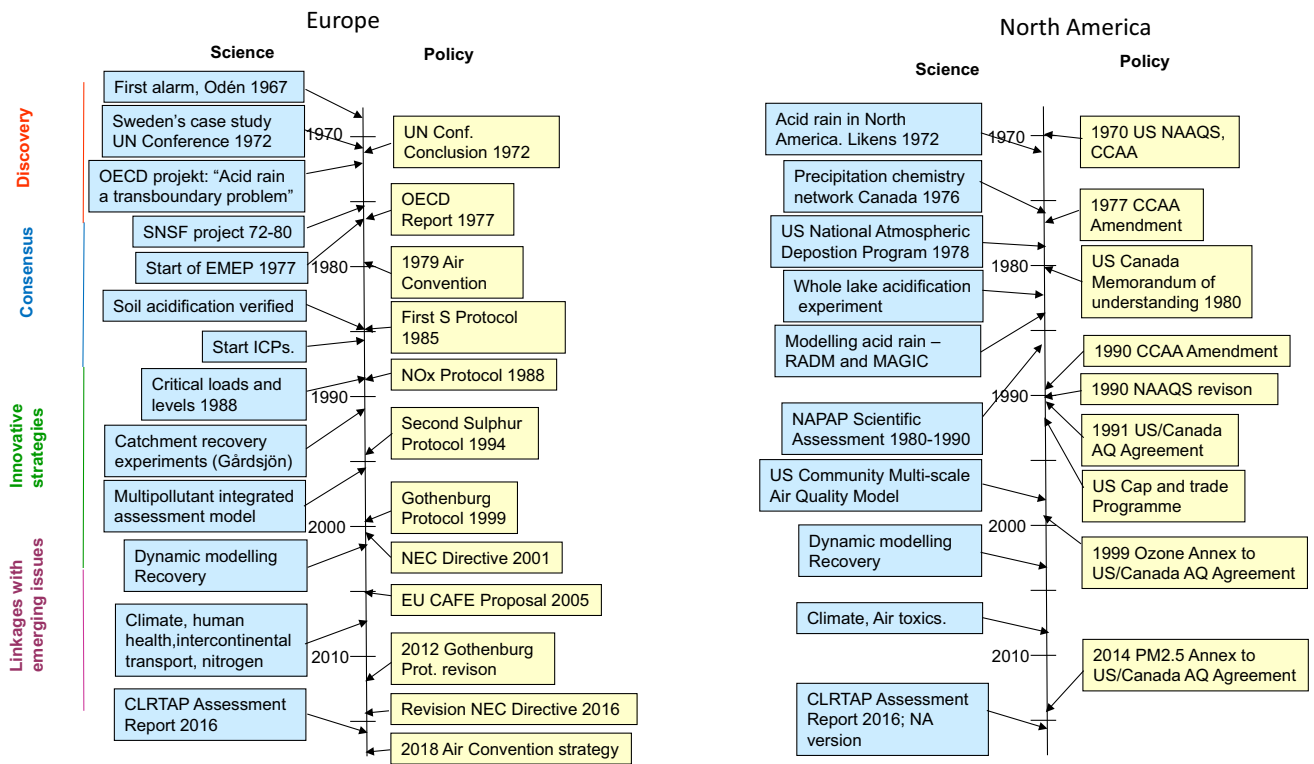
Europe

Science

Policy

Discovery

Consensus

Innovative strategies

Linkages with emerging issues

First alarm, Odén 1967

Sweden's case study UN Conference 1972

1970

UN Conf. Conclusion 1972

OECD projekt: "Acid rain a transboundary problem"

OECD Report 1977

SNSF project 72-80

Start of EMEP 1977

1980

1979 Air Convention

Soil acidification verified

First S Protocol 1985

Start ICPs.

Critical loads and levels 1988

NOx Protocol 1988

1990

Catchment recovery experiments (Gårdsjön)

Second Sulphur Protocol 1994

Multipollutant integrated assessment model

Gothenburg Protocol 1999

2000

Dynamic modelling Recovery

NEC Directive 2001

EU CAFE Proposal 2005

Climate, human health,intercontinental transport, nitrogen

2010

2012 Gothenburg Prot. revison

CLRTAP Assessment Report 2016

Revision NEC Directive 2016

2018 Air Convention strategy

North America

Science

Policy

Acid rain in North America. Likens 1972

1970

1970 US NAAQS, CCAA

Precipitation chemistry network Canada 1976

1977 CCAA Amendment

US National Atmospheric Depostion Program 1978

1980

US Canada Memorandum of understanding 1980

Whole lake acidification experiment

Modelling acid rain – RADM and MAGIC

1990 CCAA Amendment

1990

1990 NAAQS revison

NAPAP Scientific Assessment 1980-1990

1991 US/Canada AQ Agreement

US Community Multi-scale Air Quality Model

US Cap and trade Programme

2000

Dynamic modelling Recovery

1999 Ozone Annex to US/Canada AQ Agreement

Climate, Air toxics.

2010

2014 PM2.5 Annex to US/Canada AQ Agreement

CLRTAP Assessment Report 2016; NA version